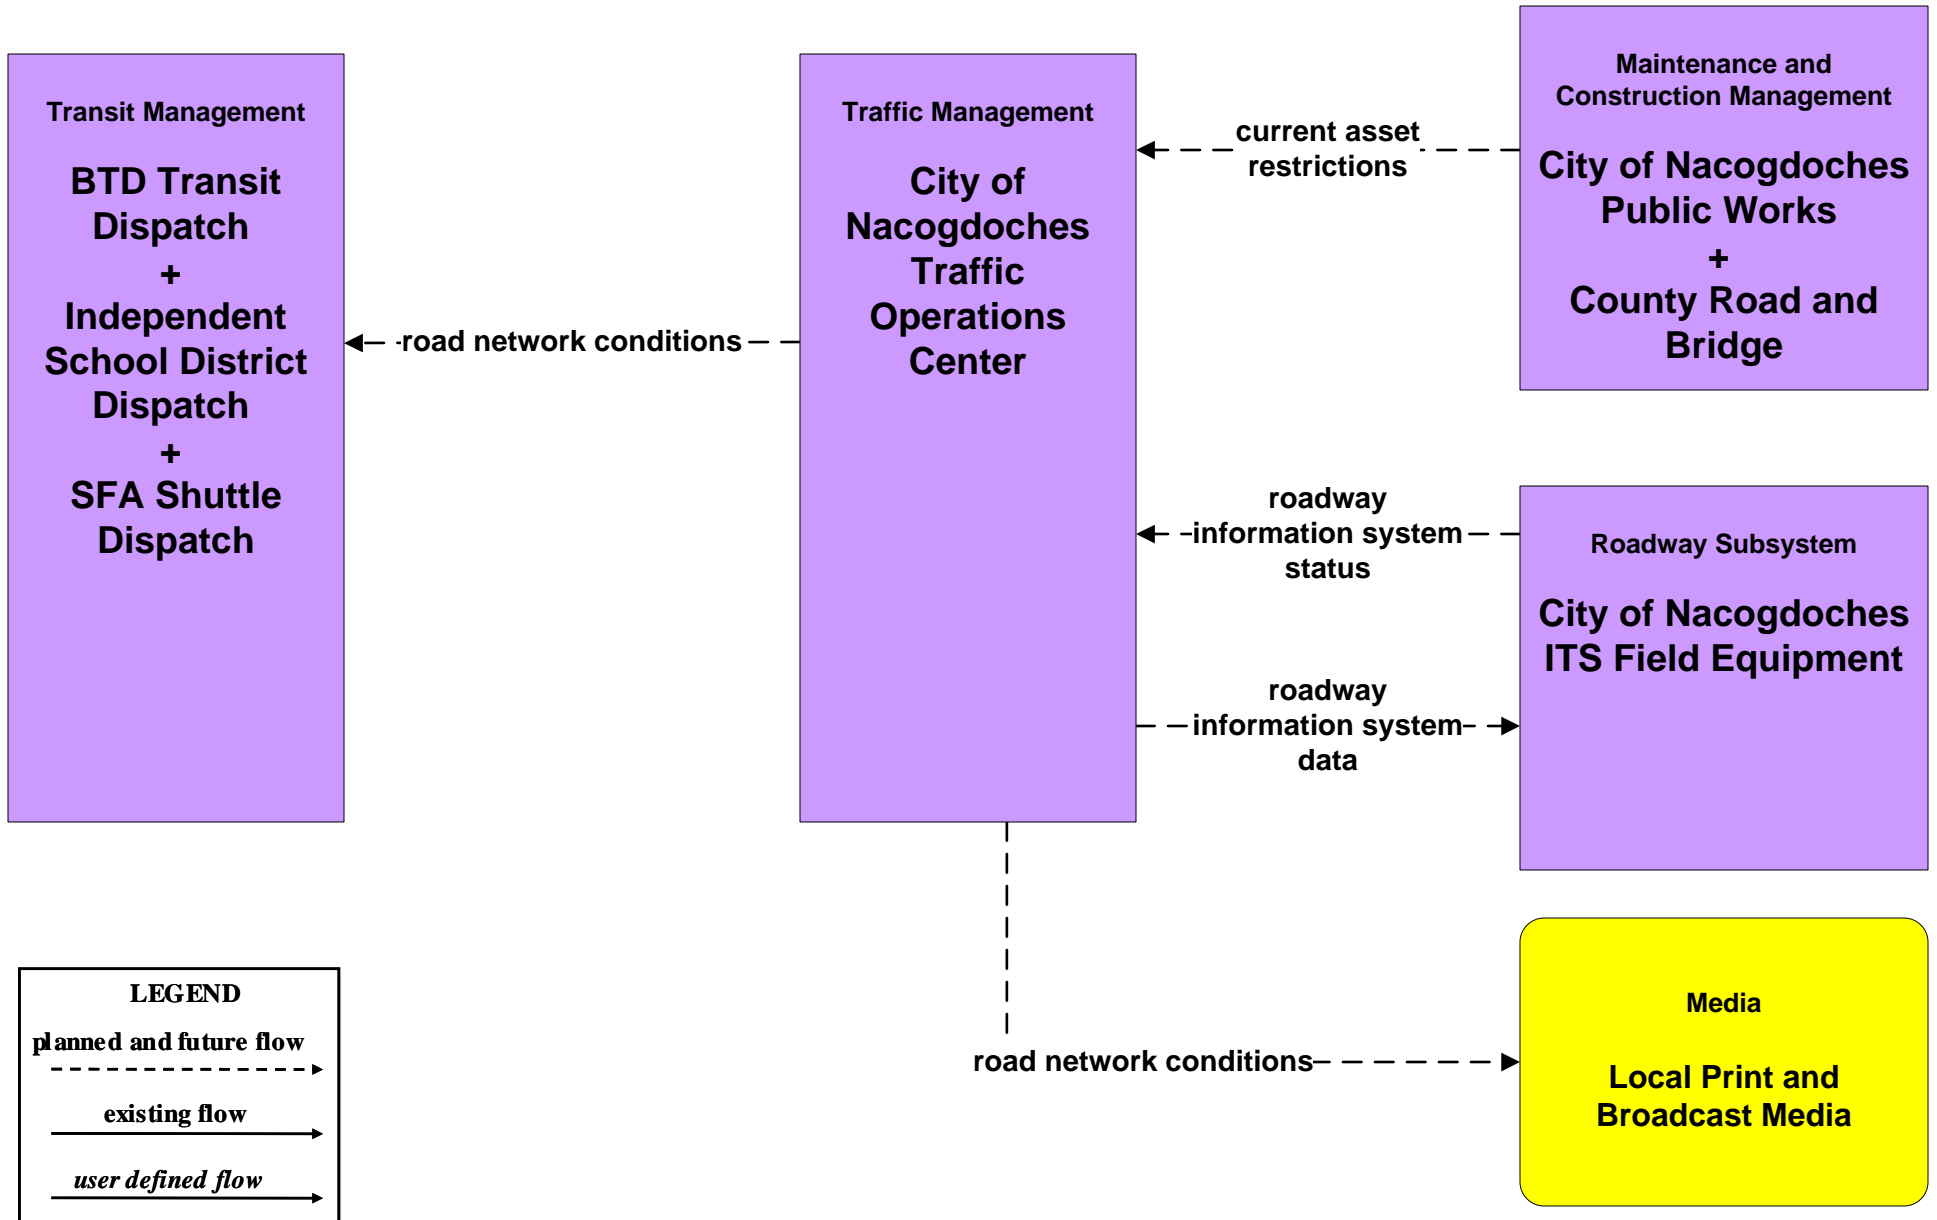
Transit Management

BTD Transit Dispatch
+
Independent School District Dispatch
+
SFA Shuttle Dispatch

road network conditions

Traffic Management

City of Nacogdoches Traffic Operations Center

current asset restrictions

Maintenance and Construction Management

City of Nacogdoches Public Works
+
County Road and Bridge

roadway information system status

roadway information system data

Roadway Subsystem

City of Nacogdoches ITS Field Equipment

road network conditions

Media

Local Print and Broadcast Media

LEGEND
planned and future flow
existing flow
user defined flow